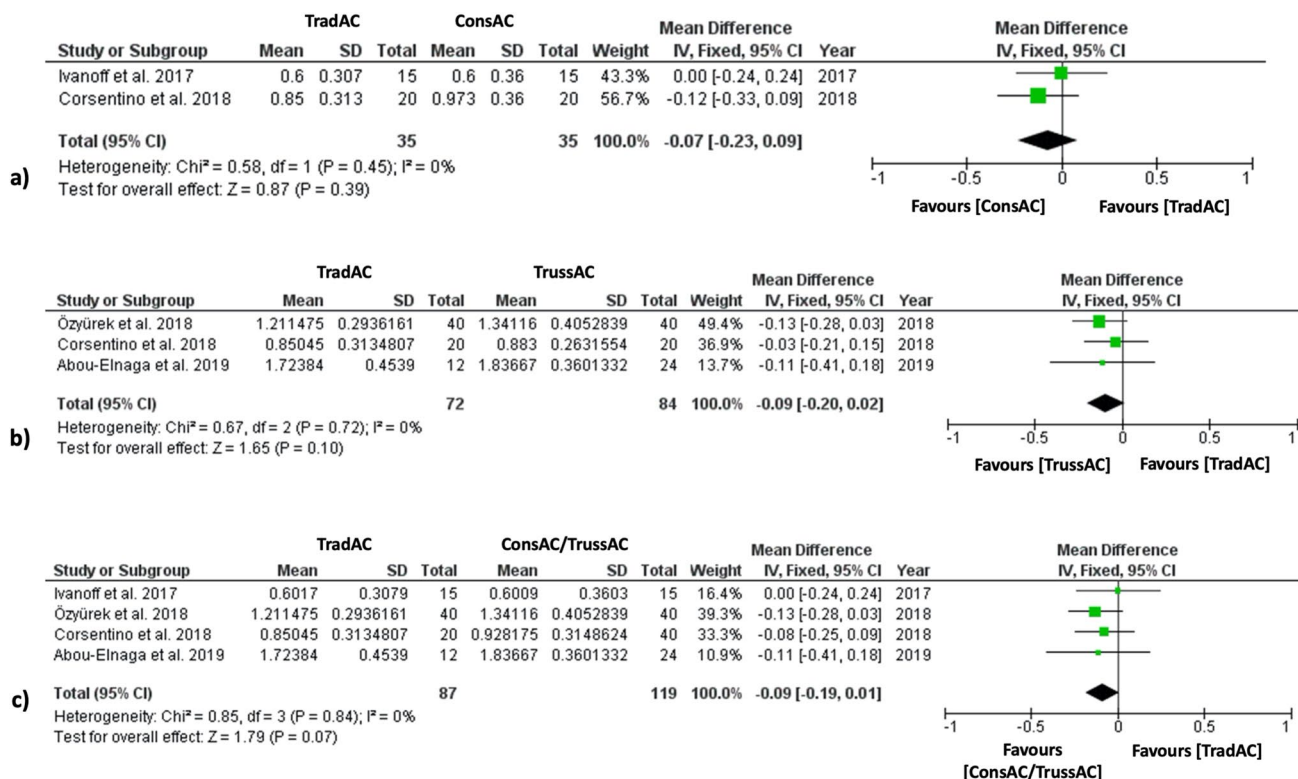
a)

| | TradAC | | | ConsAC | | | | Mean Difference | |
|---|---|---|---|---|---|---|---|---|---|
| Study or Subgroup | Mean | SD | Total | Mean | SD | Total | Weight | IV, Fixed, 95% CI | Year |
| Ivanoff et al. 2017 | 0.6 | 0.307 | 15 | 0.6 | 0.36 | 15 | 43.3% | 0.00 [-0.24, 0.24] | 2017 |
| Corsentino et al. 2018 | 0.85 | 0.313 | 20 | 0.973 | 0.36 | 20 | 56.7% | -0.12 [-0.33, 0.09] | 2018 |
| Total (95% CI) | | | 35 | | | 35 | 100.0% | -0.07 [-0.23, 0.09] | |

Heterogeneity: Chi² = 0.58, df = 1 (P = 0.45); I² = 0%
Test for overall effect: Z = 0.87 (P = 0.39)

Mean Difference
IV, Fixed, 95% CI
-1 -0.5 0 0.5 1
Favours [ConsAC] Favours [TradAC]

b)

| | TradAC | | | TrussAC | | | | Mean Difference | |
|---|---|---|---|---|---|---|---|---|---|
| Study or Subgroup | Mean | SD | Total | Mean | SD | Total | Weight | IV, Fixed, 95% CI | Year |
| Özyürek et al. 2018 | 1.211475 | 0.2936161 | 40 | 1.34116 | 0.4052839 | 40 | 49.4% | -0.13 [-0.28, 0.03] | 2018 |
| Corsentino et al. 2018 | 0.85045 | 0.3134807 | 20 | 0.883 | 0.2631554 | 20 | 36.9% | -0.03 [-0.21, 0.15] | 2018 |
| Abou-Elnaga et al. 2019 | 1.72384 | 0.4539 | 12 | 1.83667 | 0.3601332 | 24 | 13.7% | -0.11 [-0.41, 0.18] | 2019 |
| Total (95% CI) | | | 72 | | | 84 | 100.0% | -0.09 [-0.20, 0.02] | |

Heterogeneity: Chi² = 0.67, df = 2 (P = 0.72); I² = 0%
Test for overall effect: Z = 1.65 (P = 0.10)

Mean Difference
IV, Fixed, 95% CI
-1 -0.5 0 0.5 1
Favours [TrussAC] Favours [TradAC]

c)

| | TradAC | | | ConsAC/TrussAC | | | | Mean Difference | |
|---|---|---|---|---|---|---|---|---|---|
| Study or Subgroup | Mean | SD | Total | Mean | SD | Total | Weight | IV, Fixed, 95% CI | Year |
| Ivanoff et al. 2017 | 0.6017 | 0.3079 | 15 | 0.6009 | 0.3603 | 15 | 16.4% | 0.00 [-0.24, 0.24] | 2017 |
| Özyürek et al. 2018 | 1.211475 | 0.2936161 | 40 | 1.34116 | 0.4052839 | 40 | 39.3% | -0.13 [-0.28, 0.03] | 2018 |
| Corsentino et al. 2018 | 0.85045 | 0.3134807 | 20 | 0.928175 | 0.3148624 | 40 | 33.3% | -0.08 [-0.25, 0.09] | 2018 |
| Abou-Elnaga et al. 2019 | 1.72384 | 0.4539 | 12 | 1.83667 | 0.3601332 | 24 | 10.9% | -0.11 [-0.41, 0.18] | 2019 |
| Total (95% CI) | | | 87 | | | 119 | 100.0% | -0.09 [-0.19, 0.01] | |

Heterogeneity: Chi² = 0.85, df = 3 (P = 0.84); I² = 0%
Test for overall effect: Z = 1.79 (P = 0.07)

Mean Difference
IV, Fixed, 95% CI
-1 -0.5 0 0.5 1
Favours [ConsAC/TrussAC] Favours [TradAC]